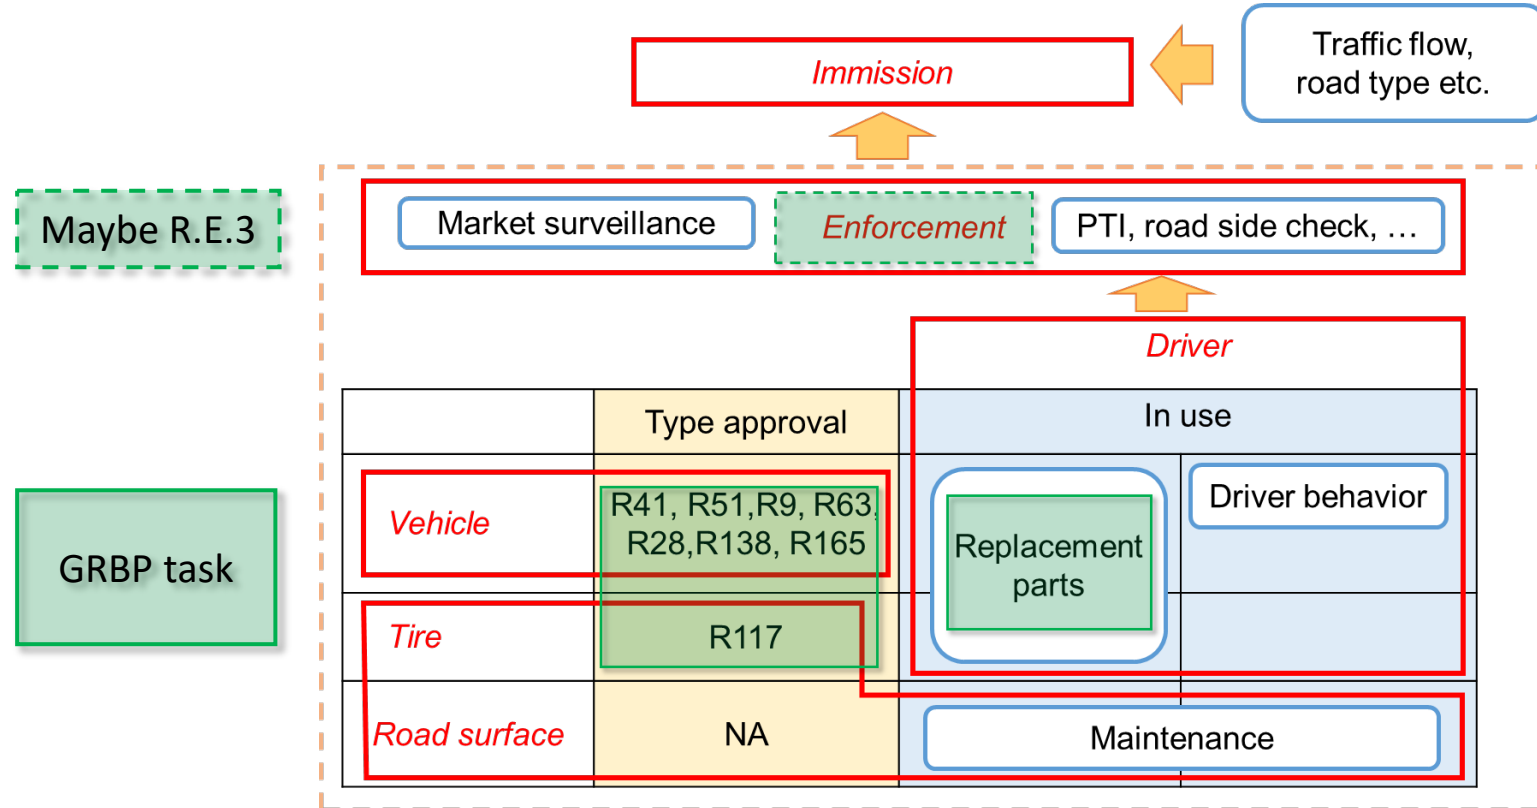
Immission

Traffic flow, road type etc.

Maybe R.E.3

Market surveillance

Enforcement

PTI, road side check, …

Driver

| | Type approval | In use | |
|---|---|---|---|
| Vehicle | R41, R51,R9, R63, R28,R138, R165 | Replacement parts | Driver behavior |
| Tire | R117 | | |
| Road surface | NA | Maintenance | |

GRBP task